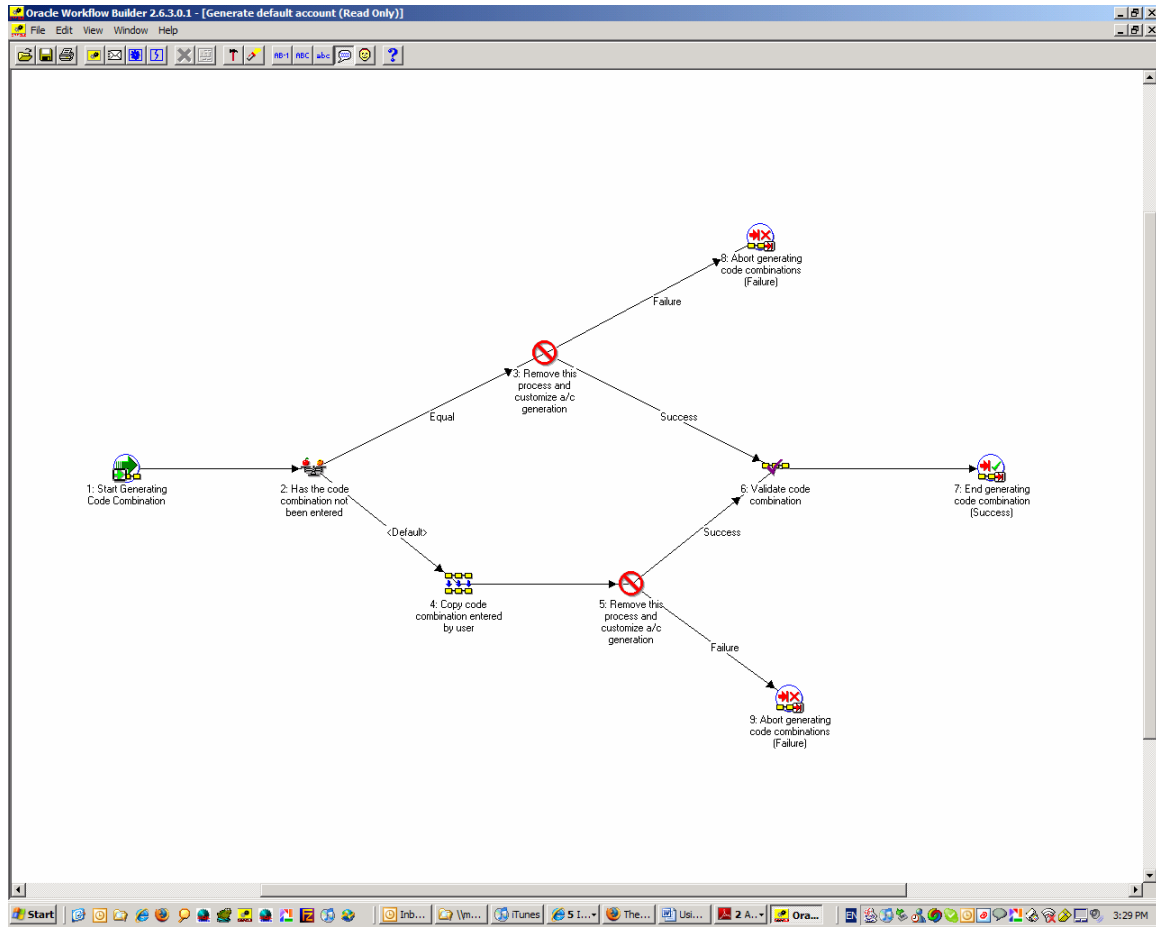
Oracle Workflow Builder 2.6.3.0.1 - [Generate default account (Read Only)]

File Edit View Window Help

AB-1 ABC abc

8: Abort generating code combinations (Failure)

Failure

3: Remove this process and customize a/c generation

Equal

Success

1: Start Generating Code Combination

2: Has the code combination not been entered

6: Validate code combination

7: End generating code combination (Success)

<Default>

Success

4: Copy code combination entered by user

5: Remove this process and customize a/c generation

Failure

9: Abort generating code combinations (Failure)

Start | Inb... | \\m... | iTunes | 5 I... | The... | Usi... | 2 A... | Ora... | EN | 3:29 PM